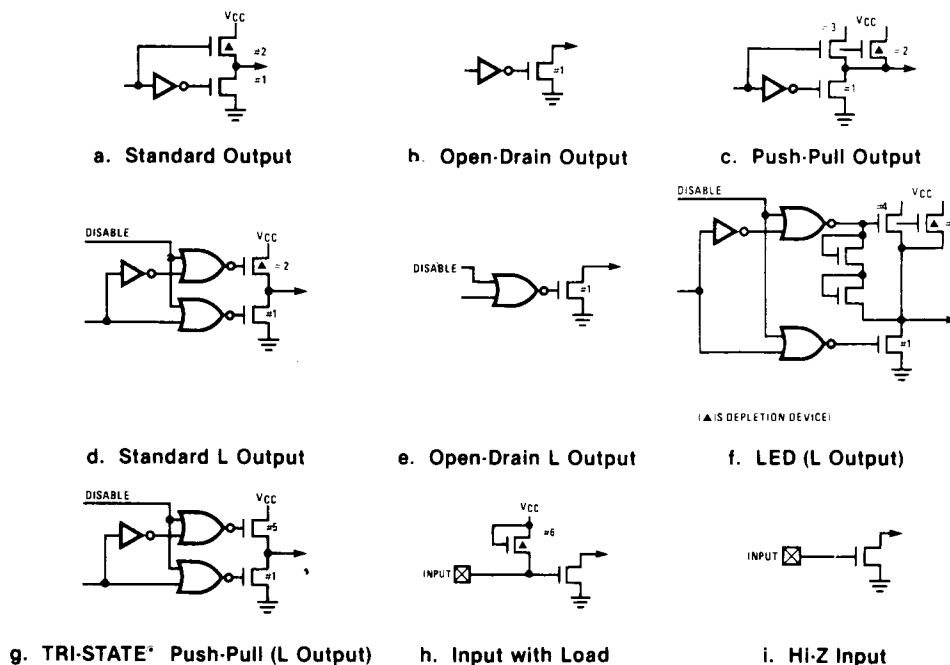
VCC

#2

#1

a. Standard Output

#1

h. Open-Drain Output

#3

VCC

#2

#1

c. Push-Pull Output

DISABLE

VCC

#2

#1

d. Standard L Output

DISABLE

#1

e. Open-Drain L Output

DISABLE

#4

VCC

#1

(▲ IS DEPLETION DEVICE)

f. LED (L Output)

DISABLE

VCC

#5

#1

g. TRI-STATE* Push-Pull (L Output)

VCC

#6

INPUT

h. Input with Load

INPUT

i. Hi-Z Input